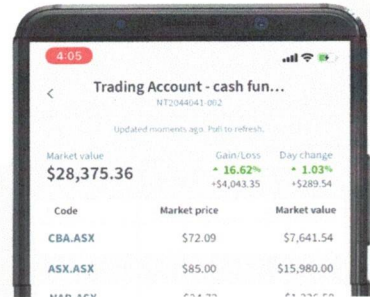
4:05

<

Trading Account - cash fun...

NT2044041-002

Updated moments ago. Pull to refresh.

Market value
$28,375.36

Gain/Loss
▲ 16.62%
+$4,043.35

Day change
▲ 1.03%
+$289.54

| Code | Market price | Market value |
|---|---|---|
| CBA.ASX | $72.09 | $7,641.54 |
| ASX.ASX | $85.00 | $15,980.00 |
| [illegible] | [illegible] | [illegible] |